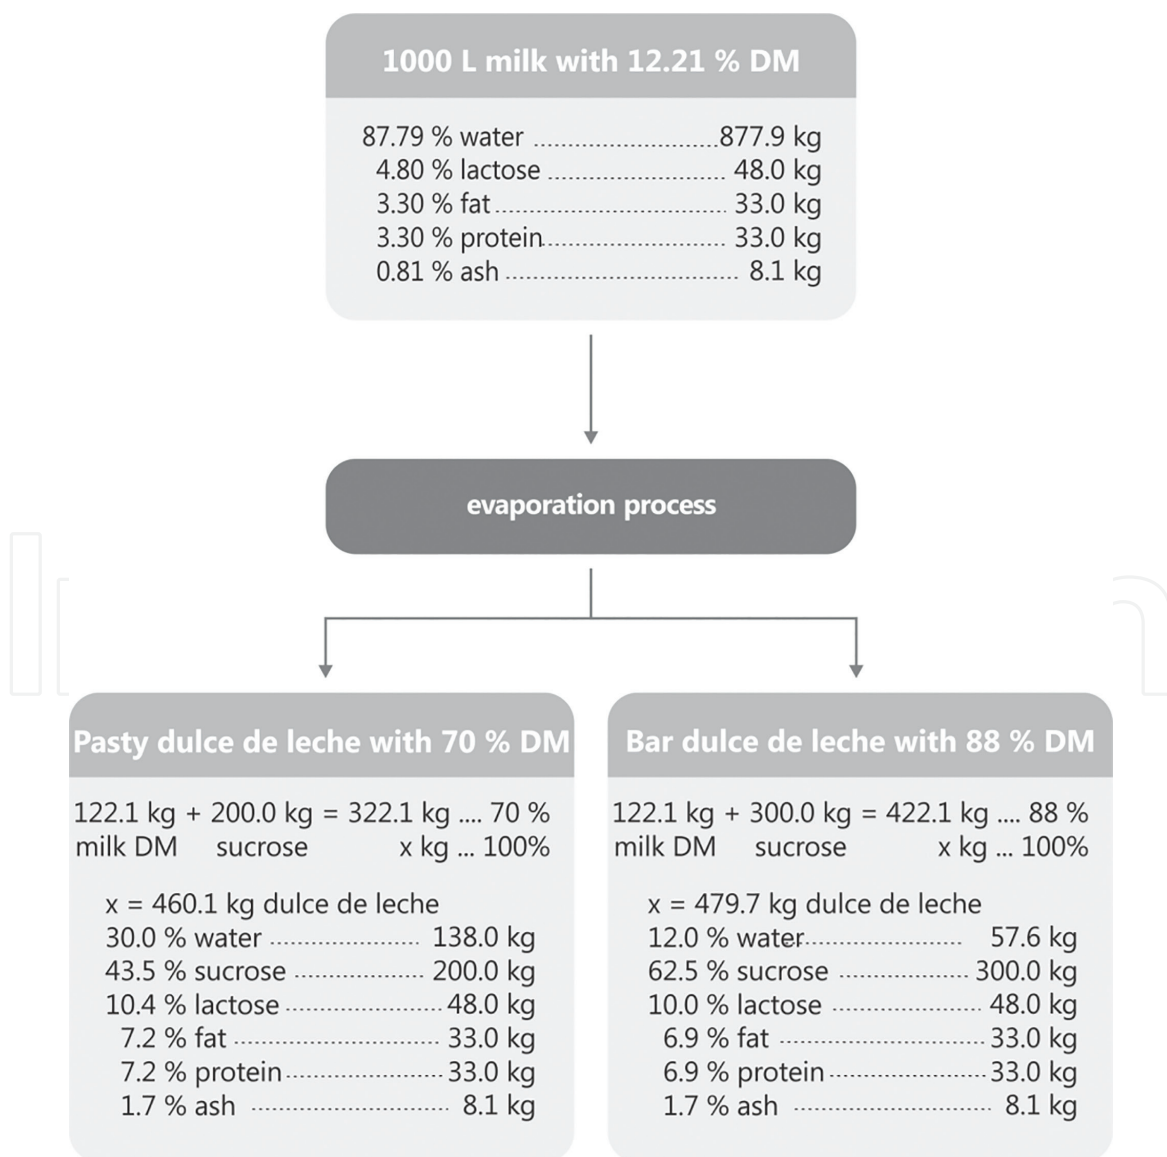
1000 L milk with 12.21 % DM

87.79 % water ..........877.9 kg
4.80 % lactose .......... 48.0 kg
3.30 % fat .......... 33.0 kg
3.30 % protein.......... 33.0 kg
0.81 % ash .......... 8.1 kg

evaporation process

Pasty dulce de leche with 70 % DM

122.1 kg + 200.0 kg = 322.1 kg .... 70 %
milk DM sucrose x kg ... 100%

x = 460.1 kg dulce de leche
30.0 % water .......... 138.0 kg
43.5 % sucrose .......... 200.0 kg
10.4 % lactose .......... 48.0 kg
7.2 % fat .......... 33.0 kg
7.2 % protein.......... 33.0 kg
1.7 % ash .......... 8.1 kg

Bar dulce de leche with 88 % DM

122.1 kg + 300.0 kg = 422.1 kg .... 88 %
milk DM sucrose x kg ... 100%

x = 479.7 kg dulce de leche
12.0 % water.......... 57.6 kg
62.5 % sucrose .......... 300.0 kg
10.0 % lactose .......... 48.0 kg
6.9 % fat .......... 33.0 kg
6.9 % protein.......... 33.0 kg
1.7 % ash .......... 8.1 kg